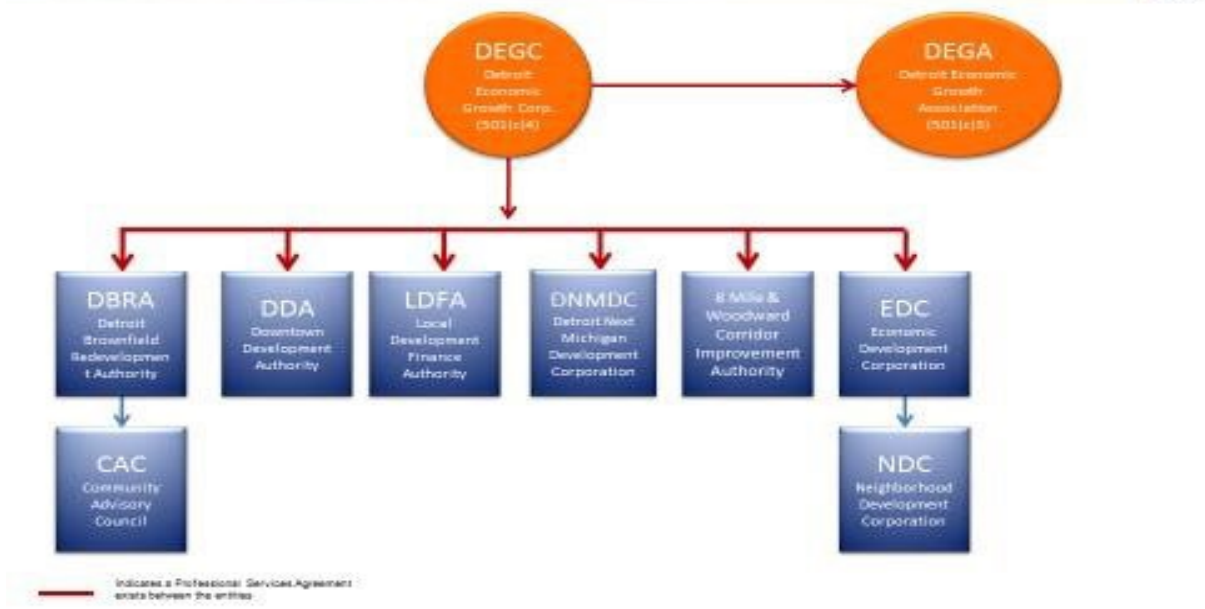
DEGC
Detroit Economic Growth Corp. (501(c)(4)

DEGA
Detroit Economic Growth Association (501(c)(3)

DBRA
Detroit Brownfield Redevelopment Authority

DDA
Downtown Development Authority

LDFA
Local Development Finance Authority

DNMDC
Detroit Next Michigan Development Corporation

8 Mile & Woodward Corridor Improvement Authority

EDC
Economic Development Corporation

CAC
Community Advisory Council

NDC
Neighborhood Development Corporation

Indicates a Professional Services Agreement exists between the entities.